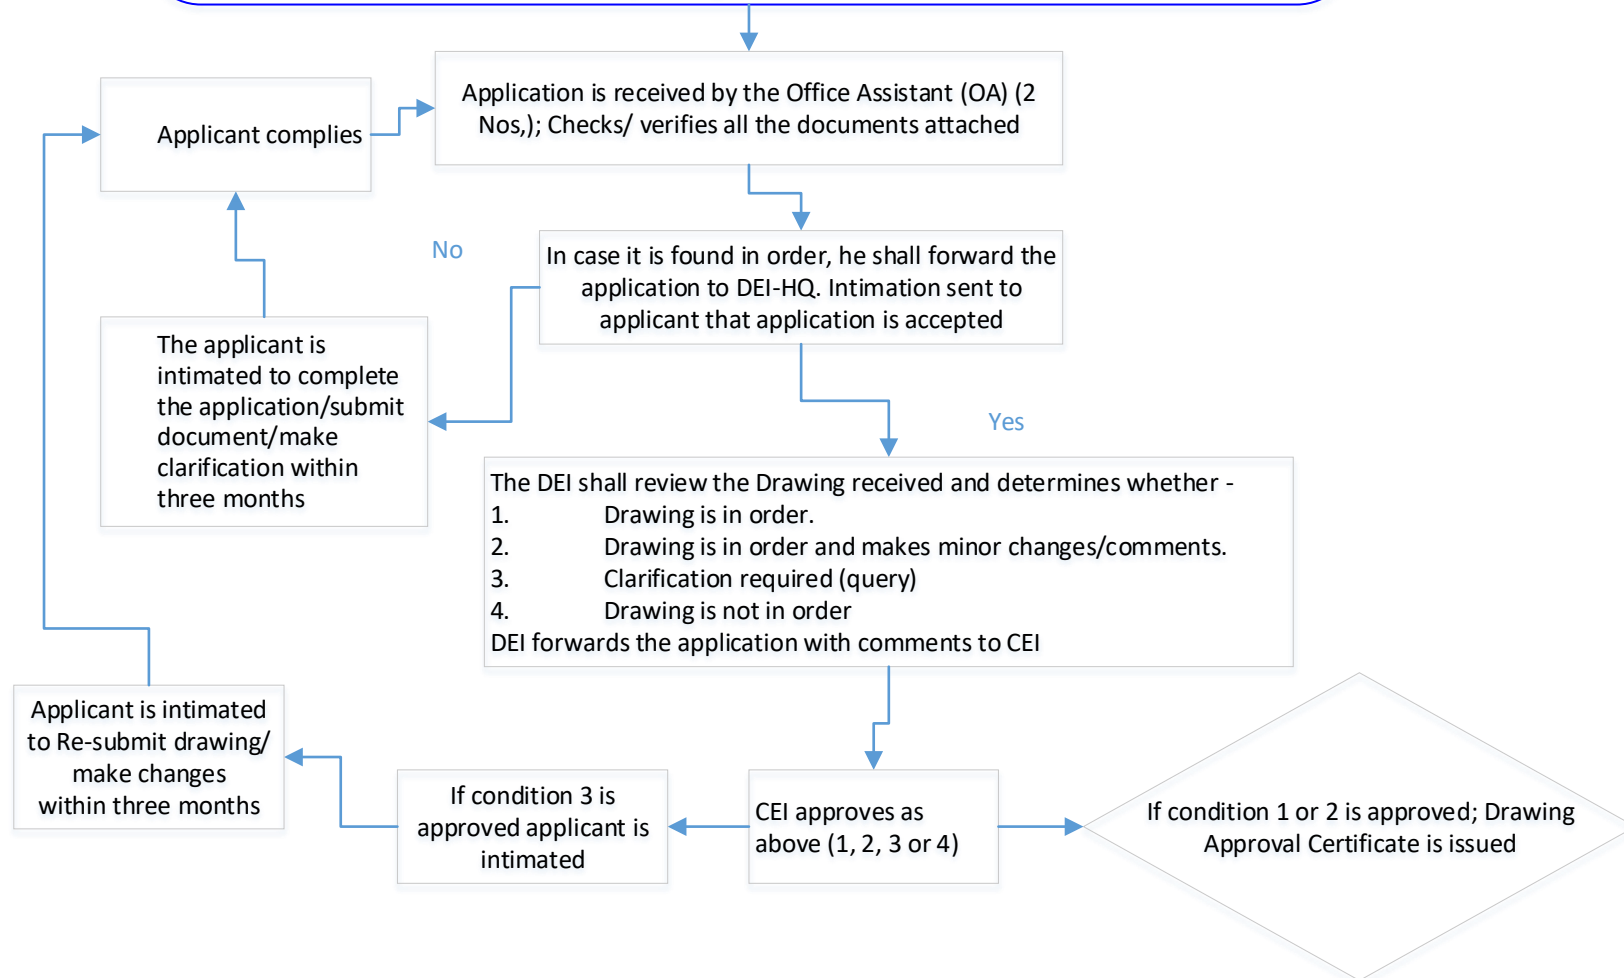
Application is received by the Office Assistant (OA) (2 Nos,); Checks/ verifies all the documents attached

Applicant complies

No

In case it is found in order, he shall forward the application to DEI-HQ. Intimation sent to applicant that application is accepted

The applicant is intimated to complete the application/submit document/make clarification within three months

Yes

The DEI shall review the Drawing received and determines whether -
1. Drawing is in order.
2. Drawing is in order and makes minor changes/comments.
3. Clarification required (query)
4. Drawing is not in order
DEI forwards the application with comments to CEI

Applicant is intimated to Re-submit drawing/ make changes within three months

If condition 3 is approved applicant is intimated

CEI approves as above (1, 2, 3 or 4)

If condition 1 or 2 is approved; Drawing Approval Certificate is issued